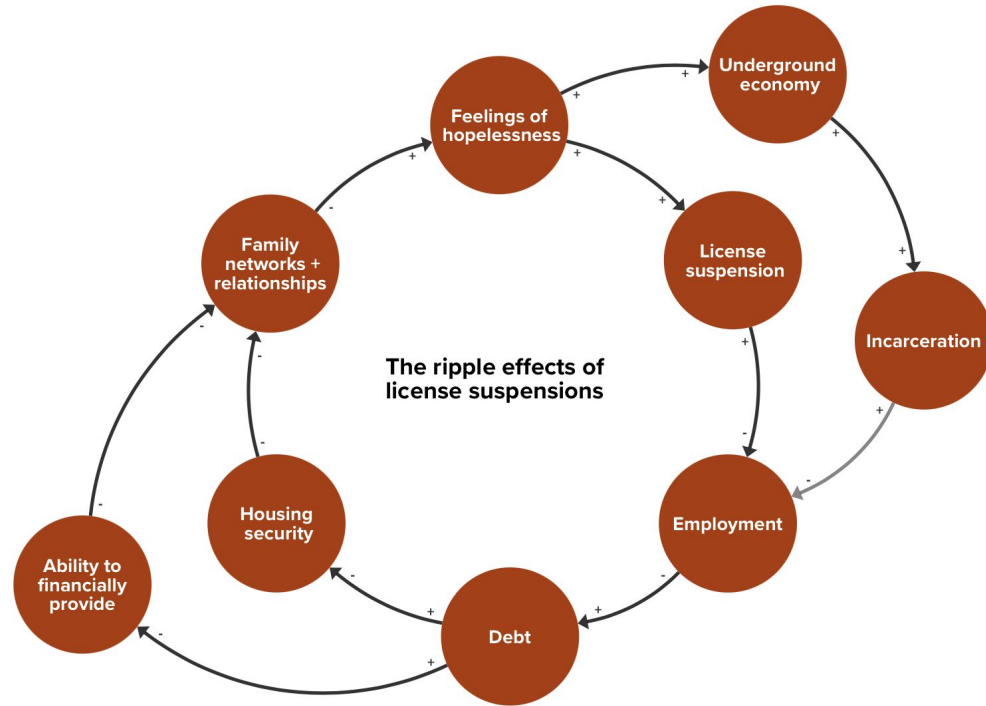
The ripple effects of license suspensions

Feelings of hopelessness

Underground economy

License suspension

Incarceration

Employment

Debt

Housing security

Ability to financially provide

Family networks + relationships

+
+
+
+
+
+
+
-
-
+
-
+
-
+
+
-
-
-
-
-
-
+